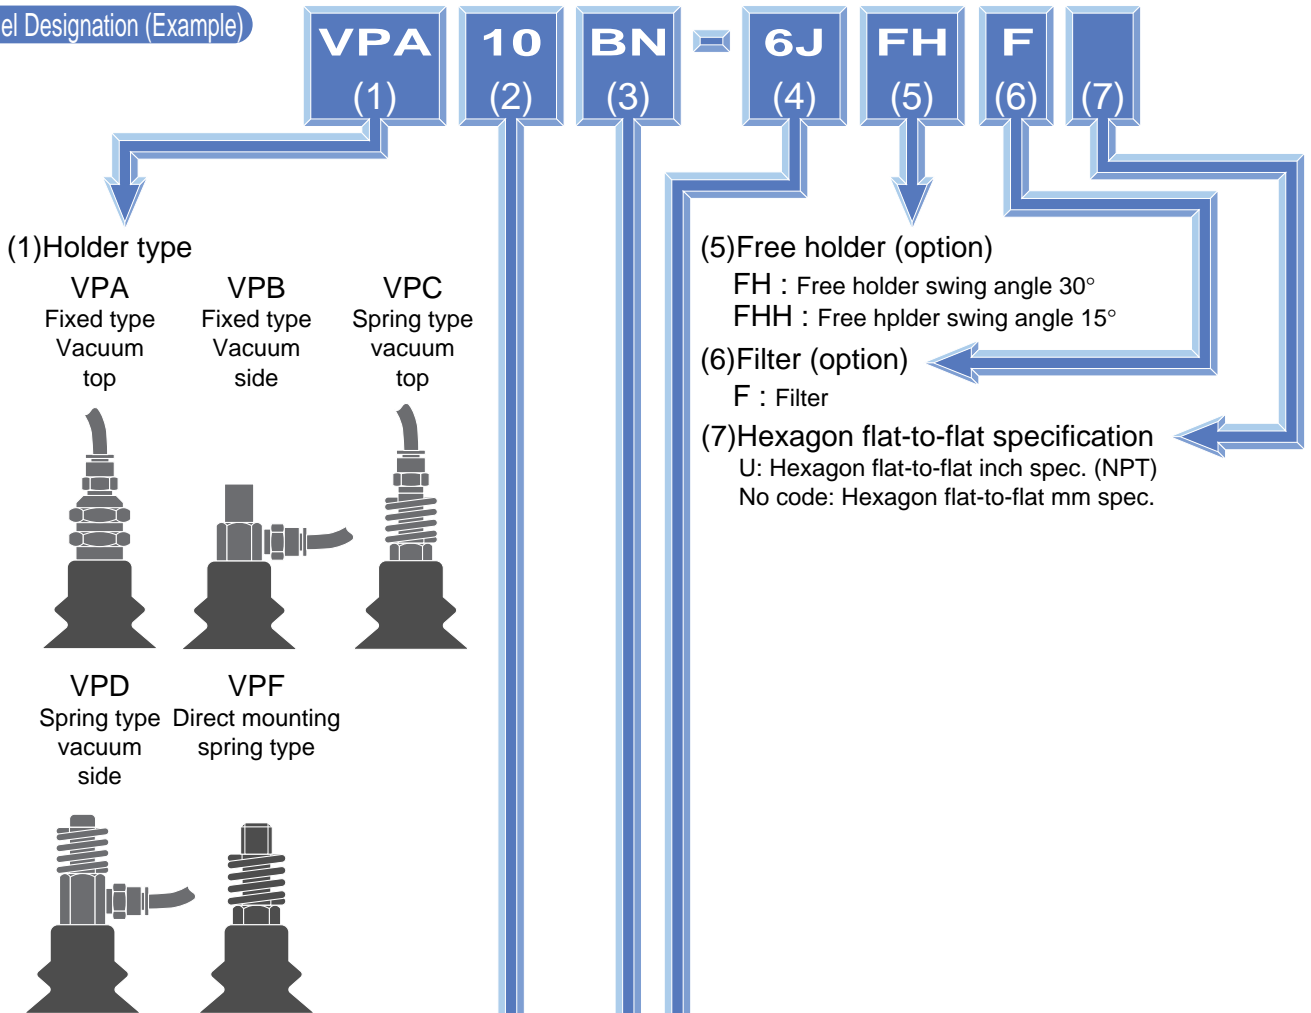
el Designation (Example)

VPA (1) 10 (2) BN (3) - 6J (4) FH (5) F (6) (7)

(1)Holder type

VPA
Fixed type
Vacuum
top

VPB
Fixed type
Vacuum
side

VPC
Spring type
vacuum
top

VPD
Spring type
vacuum
side

VPF
Direct mounting
spring type

(5)Free holder (option)
FH : Free holder swing angle 30°
FHH : Free hplder swing angle 15°

(6)Filter (option)
F : Filter

(7)Hexagon flat-to-flat specification
U: Hexagon flat-to-flat inch spec. (NPT)
No code: Hexagon flat-to-flat mm spec.